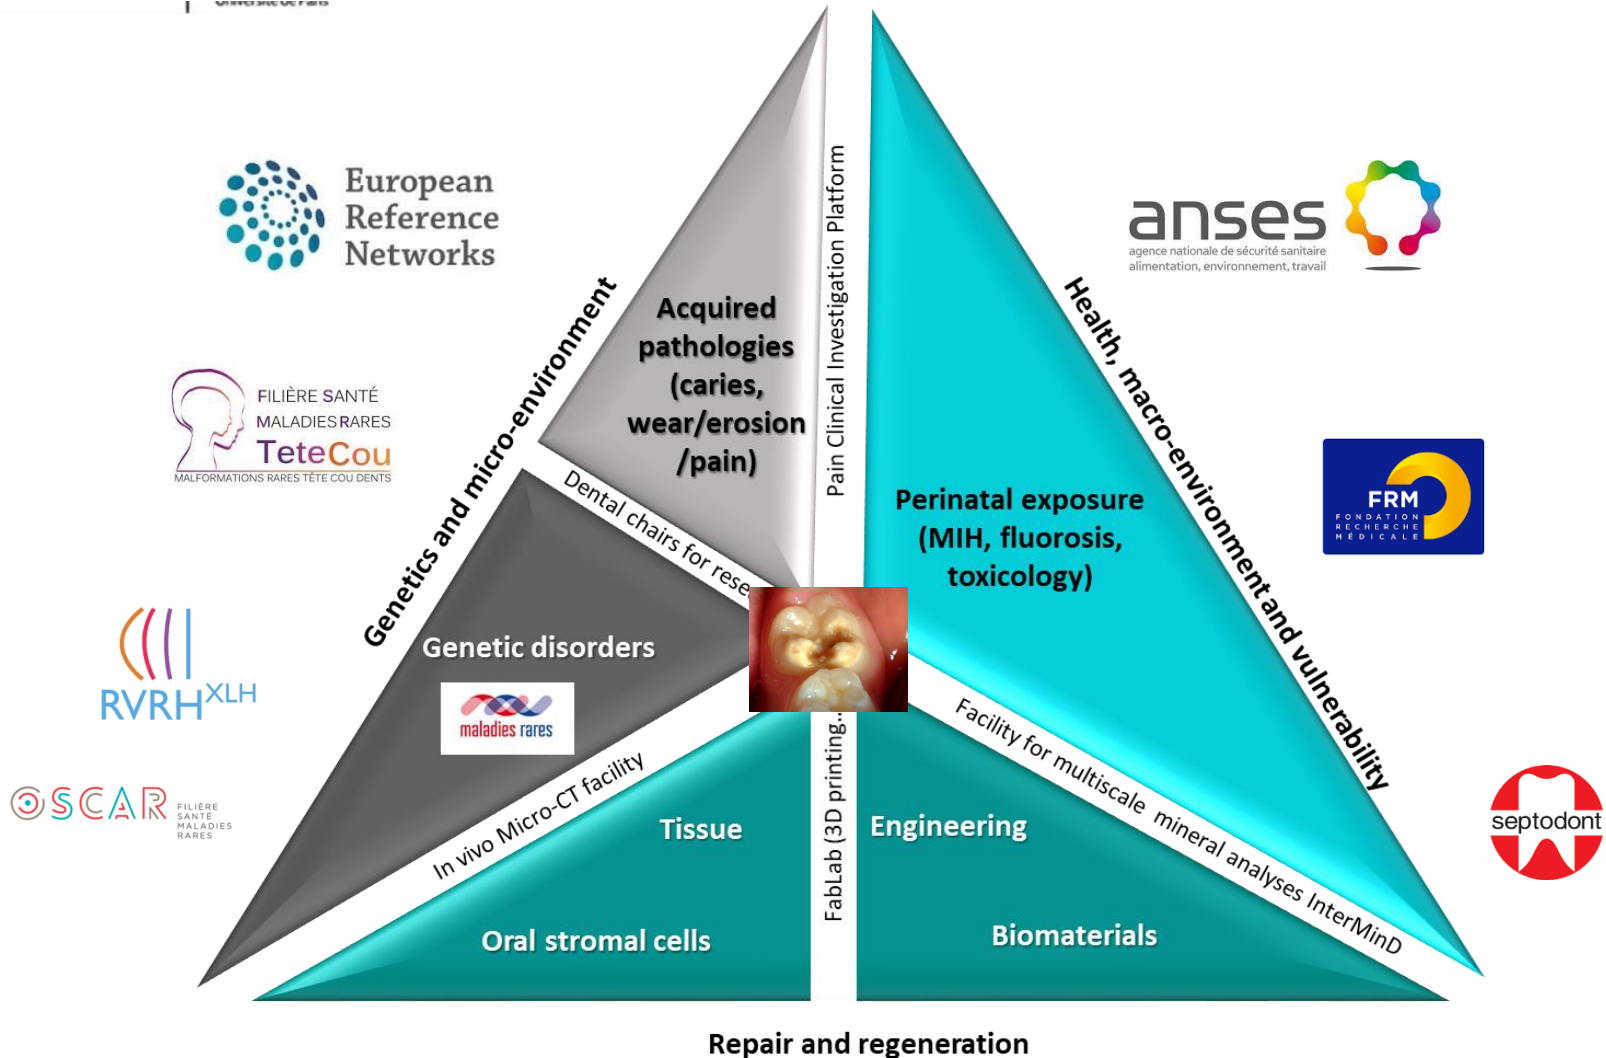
Université de Paris

European Reference Networks

anses
agence nationale de sécurité sanitaire alimentation, environnement, travail

FILIÈRE SANTÉ MALADIES RARES TeteCou
MALFORMATIONS RARES TÊTE COU DENTS

Genetics and micro-environment

Acquired pathologies (caries, wear/erosion /pain)

Pain Clinical Investigation Platform

Health, macro-environment and vulnerability

Perinatal exposure (MIH, fluorosis, toxicology)

FRM
FONDATION RECHERCHE MÉDICALE

Dental chairs for rese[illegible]

Genetic disorders

maladies rares

RVRH XLH

OSCAR FILIÈRE SANTÉ MALADIES RARES

In vivo Micro-CT facility

Tissue

FabLab (3D printing...

Engineering

Facility for multiscale mineral analyses InterMinD

septodont

Oral stromal cells

Biomaterials

Repair and regeneration